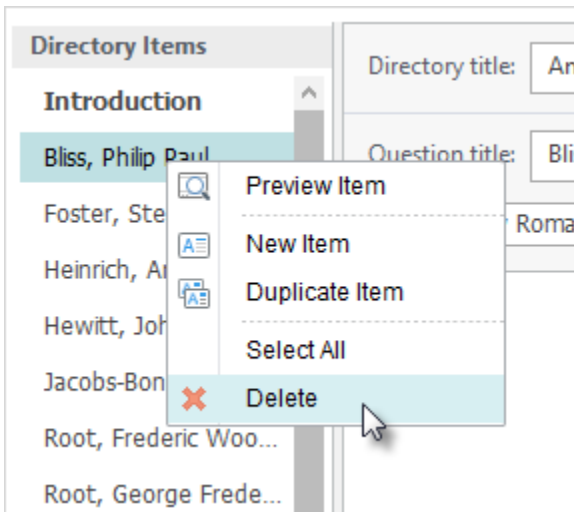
Directory Items

Introduction

Bliss, Philip Paul

Foster, Ste

Heinrich, Ar

Hewitt, Joh

Jacobs-Bon

Root, Frederic Woo...

Root, George Frede...

Directory title: An

Question title: Bli

Roma

Preview Item

New Item

Duplicate Item

Select All

Delete